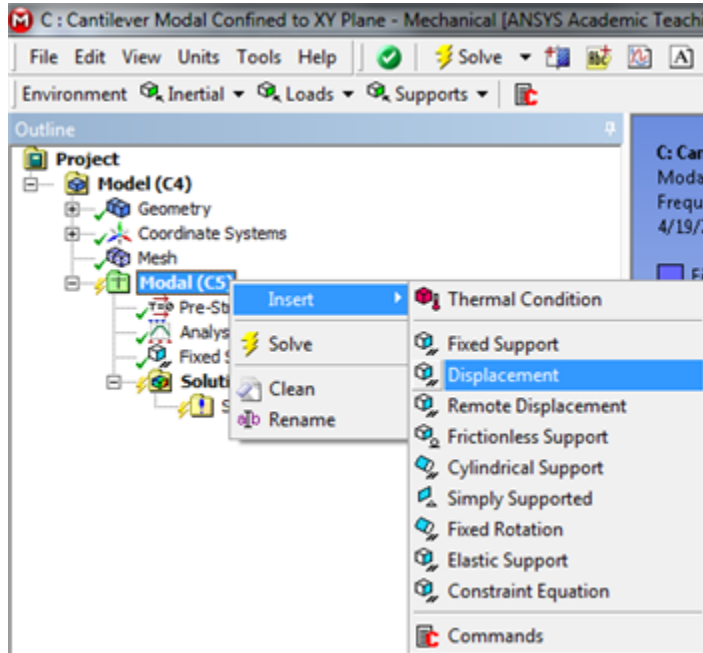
C : Cantilever Modal Confined to XY Plane - Mechanical [ANSYS Academic Teachi

File Edit View Units Tools Help Solve A

Environment Inertial Loads Supports

Outline

Project
Model (C4)
Geometry
Coordinate Systems
Mesh
Modal (C5)
Pre-St
Analys
Fixed S
Soluti
S

Insert
Solve
Clean
Rename

Thermal Condition
Fixed Support
Displacement
Remote Displacement
Frictionless Support
Cylindrical Support
Simply Supported
Fixed Rotation
Elastic Support
Constraint Equation
Commands

C: Can
Moda
Frequ
4/19/

F